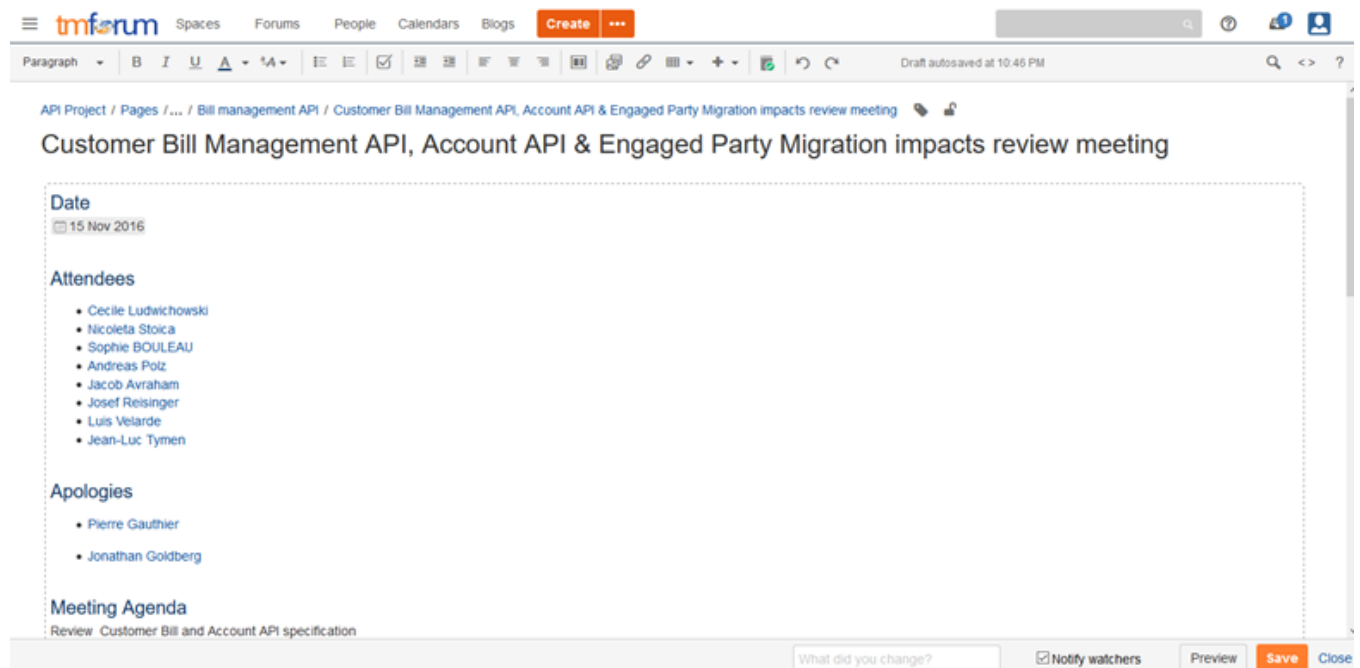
tmforum Spaces Forums People Calendars Blogs Create •••

Paragraph B I U A Draft autosaved at 10:46 PM

API Project / Pages / ... / Bill management API / Customer Bill Management API, Account API & Engaged Party Migration impacts review meeting

Customer Bill Management API, Account API & Engaged Party Migration impacts review meeting

Date

15 Nov 2016

Attendees

- Cecile Ludwichowski
- Nicoleta Stoica
- Sophie BOULEAU
- Andreas Polz
- Jacob Avraham
- Josef Reisinger
- Luis Velarde
- Jean-Luc Tymen

Apologies

- Pierre Gauthier
- Jonathan Goldberg

Meeting Agenda

Review Customer Bill and Account API specification

What did you change? Notify watchers Preview Save Close